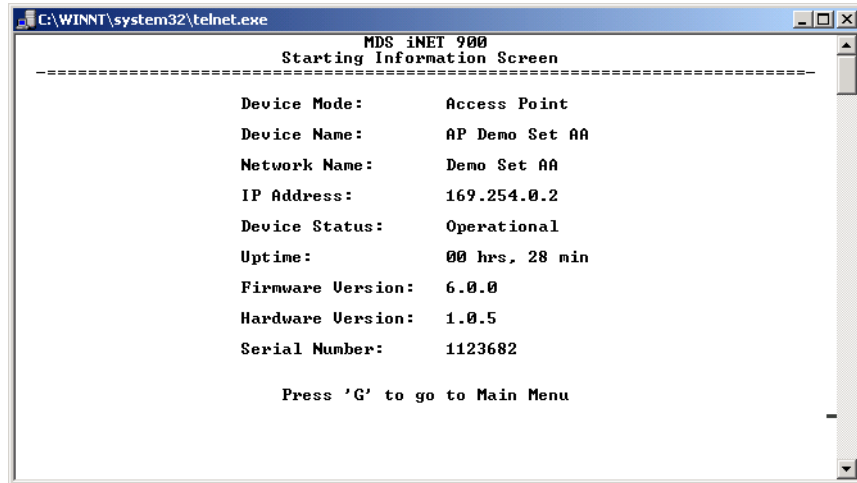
C:\WINNT\system32\telnet.exe

MDS iNET 900
Starting Information Screen

-==========================================================================-

Device Mode: Access Point

Device Name: AP Demo Set AA

Network Name: Demo Set AA

IP Address: 169.254.0.2

Device Status: Operational

Uptime: 00 hrs, 28 min

Firmware Version: 6.0.0

Hardware Version: 1.0.5

Serial Number: 1123682

Press 'G' to go to Main Menu